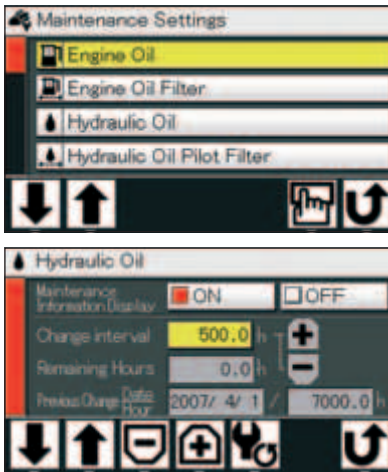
Maintenance Settings
Engine Oil
Engine Oil Filter
Hydraulic Oil
Hydraulic Oil Pilot Filter

Hydraulic Oil
Maintenance Information Display
ON
OFF
Change interval
500.0 h
Remaining Hours
0.0 h
Previous Change Date Hour
2007/ 4/ 1
7000.0 h